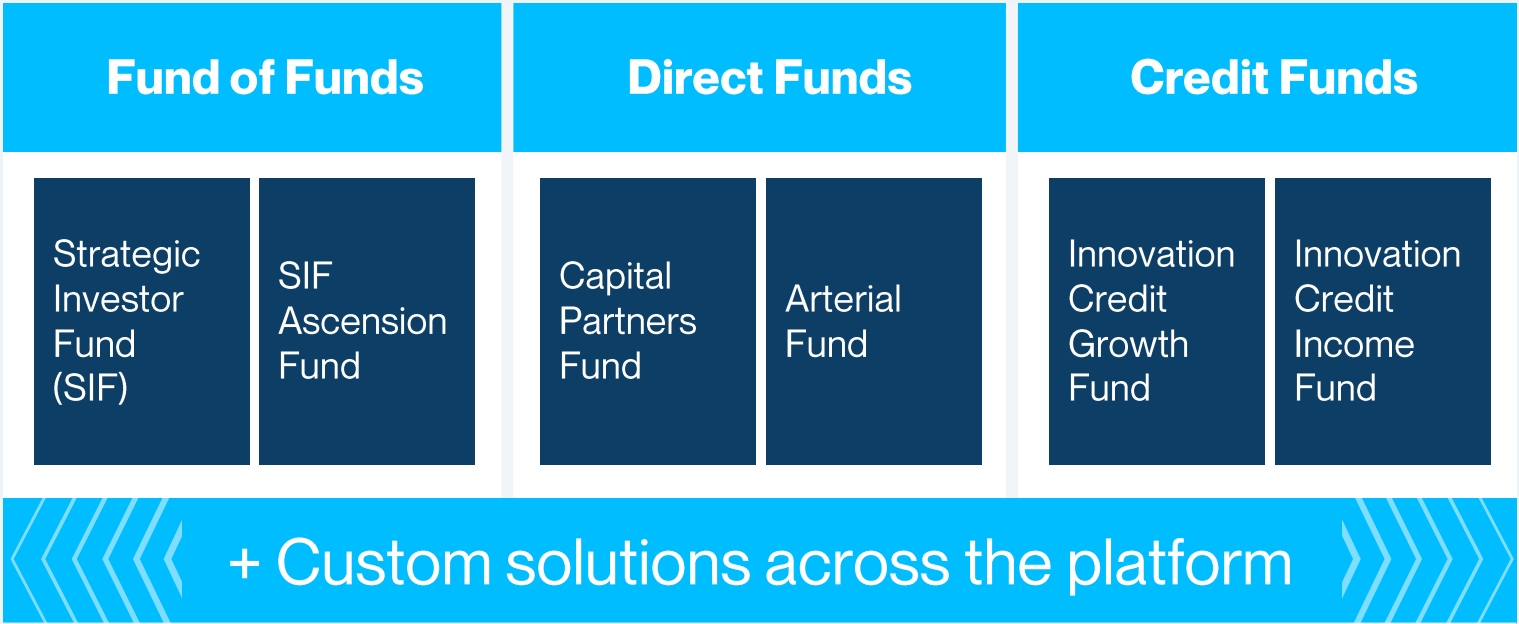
Fund of Funds

Strategic Investor Fund (SIF)

SIF Ascension Fund

Direct Funds

Capital Partners Fund

Arterial Fund

Credit Funds

Innovation Credit Growth Fund

Innovation Credit Income Fund

+ Custom solutions across the platform